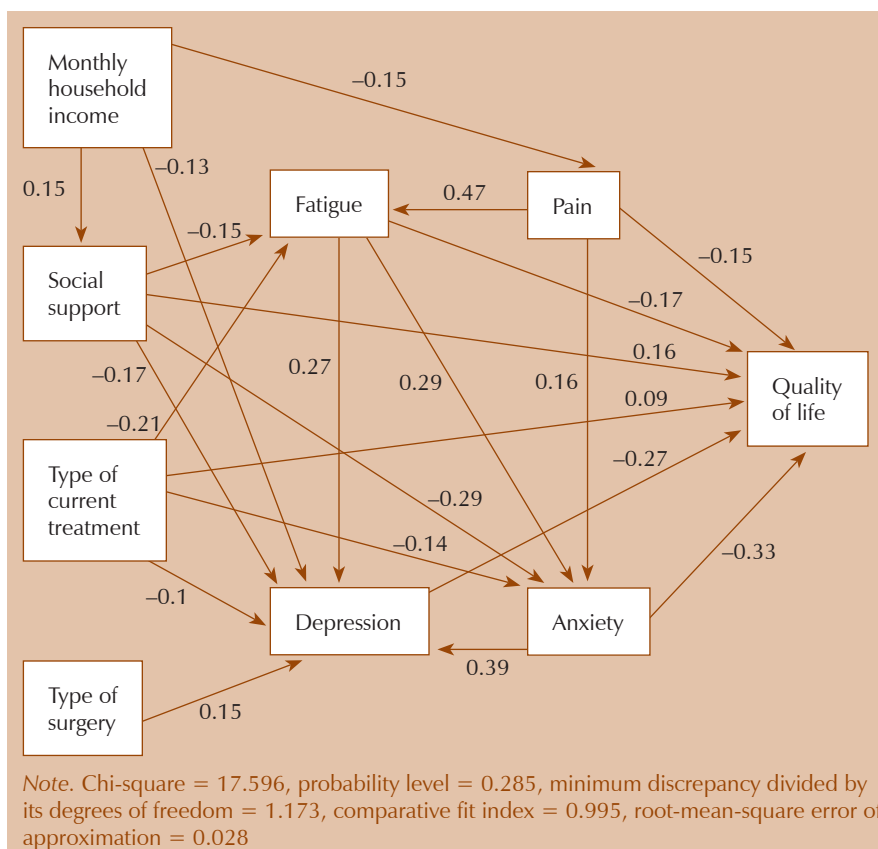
Monthly household income

–0.15

0.15

–0.13

Fatigue

0.47

Pain

–0.15

Social support

–0.15

–0.15

–0.17

0.16

Quality of life

–0.17

0.27

0.29

0.16

–0.21

0.09

Type of current treatment

–0.27

–0.29

–0.14

–0.33

–0.1

Depression

Anxiety

0.39

Type of surgery

0.15

Note. Chi-square = 17.596, probability level = 0.285, minimum discrepancy divided by its degrees of freedom = 1.173, comparative fit index = 0.995, root-mean-square error of approximation = 0.028